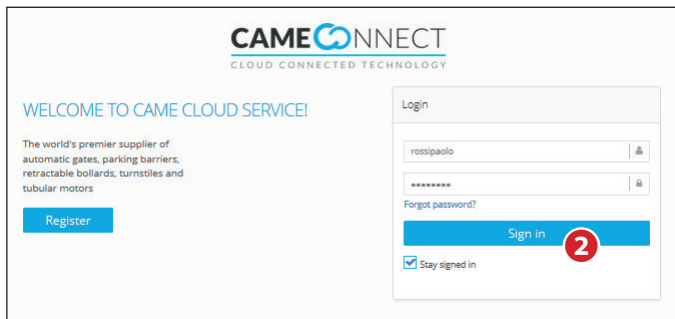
CAMECONNECT
CLOUD CONNECTED TECHNOLOGY

WELCOME TO CAME CLOUD SERVICE!

The world's premier supplier of automatic gates, parking barriers, retractable bollards, turnstiles and tubular motors

Register

Login

rossipaolo

••••••••

Forgot password?

Sign in

2

Stay signed in